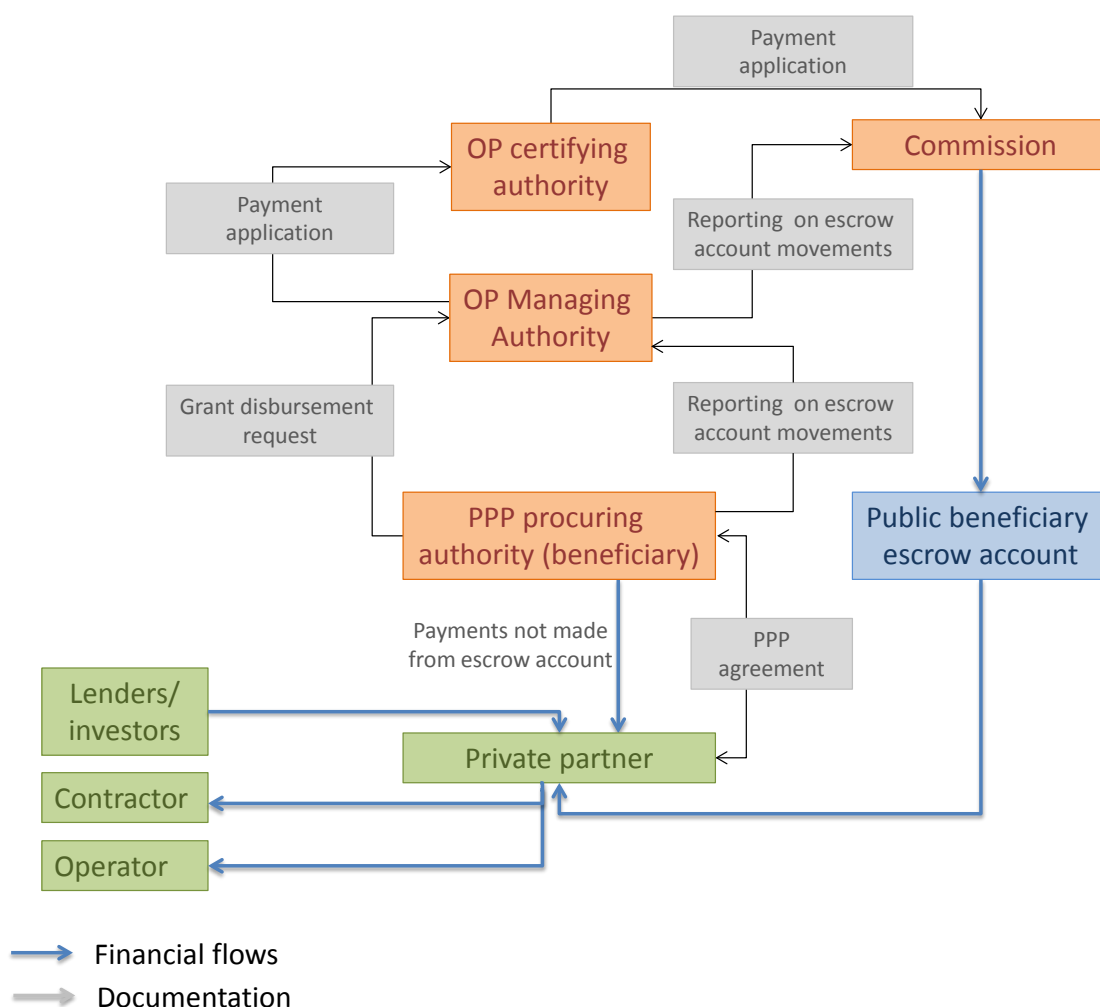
Payment application

OP certifying authority

Commission

Payment application

Reporting on escrow account movements

OP Managing Authority

Grant disbursement request

Reporting on escrow account movements

PPP procuring authority (beneficiary)

Public beneficiary escrow account

Payments not made from escrow account

PPP agreement

Lenders/ investors

Private partner

Contractor

Operator

Financial flows

Documentation